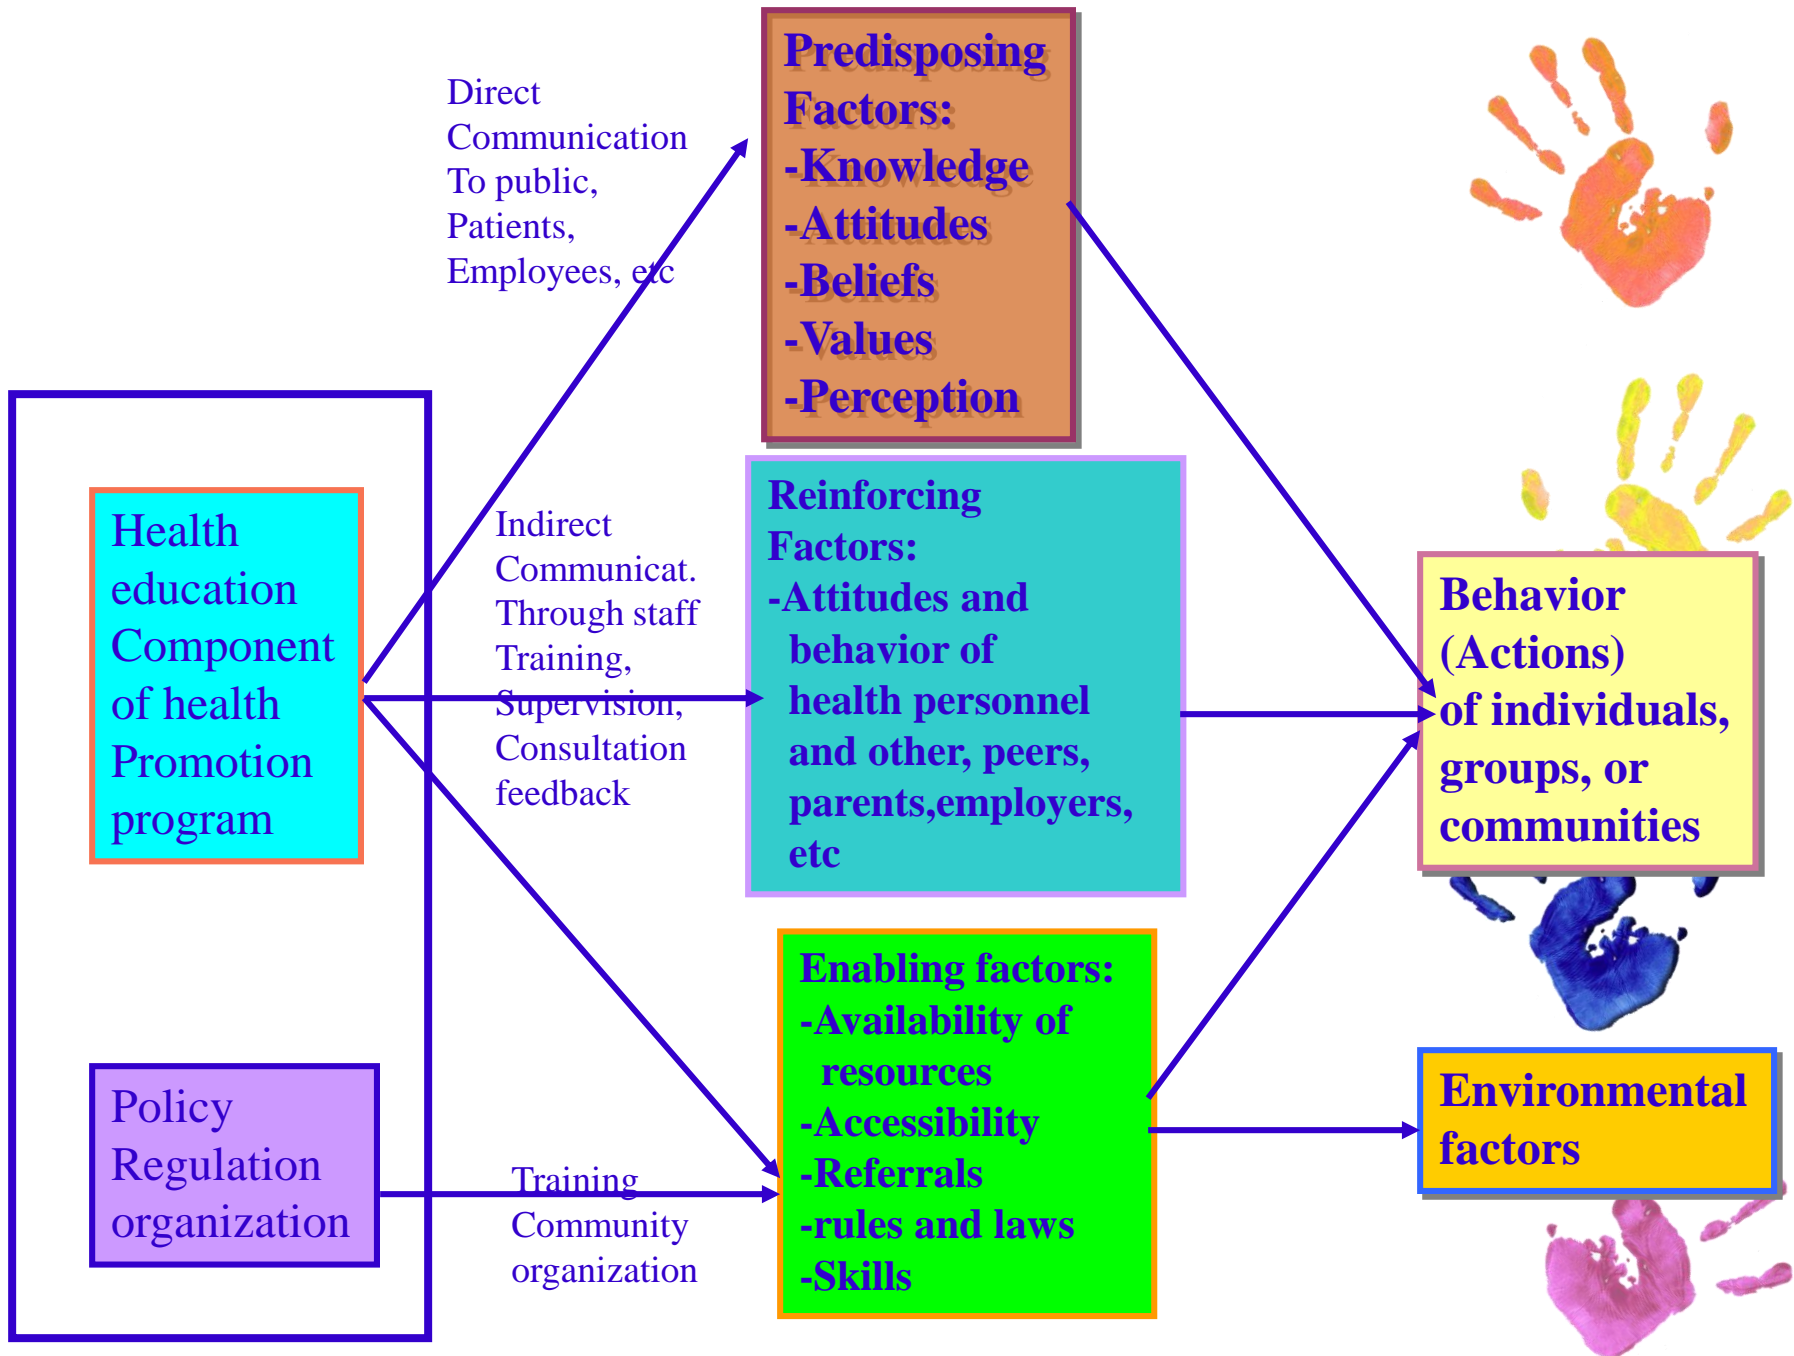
Direct Communication To public, Patients, Employees, etc

Predisposing Factors:
-Knowledge
-Attitudes
-Beliefs
-Values
-Perception

Health education Component of health Promotion program

Indirect Communicat. Through staff Training, Supervision, Consultation feedback

Reinforcing Factors:
-Attitudes and behavior of health personnel and other, peers, parents,employers, etc

Behavior (Actions) of individuals, groups, or communities

Enabling factors:
-Availability of resources
-Accessibility
-Referrals
-rules and laws
-Skills

Environmental factors

Policy Regulation organization

Training Community organization